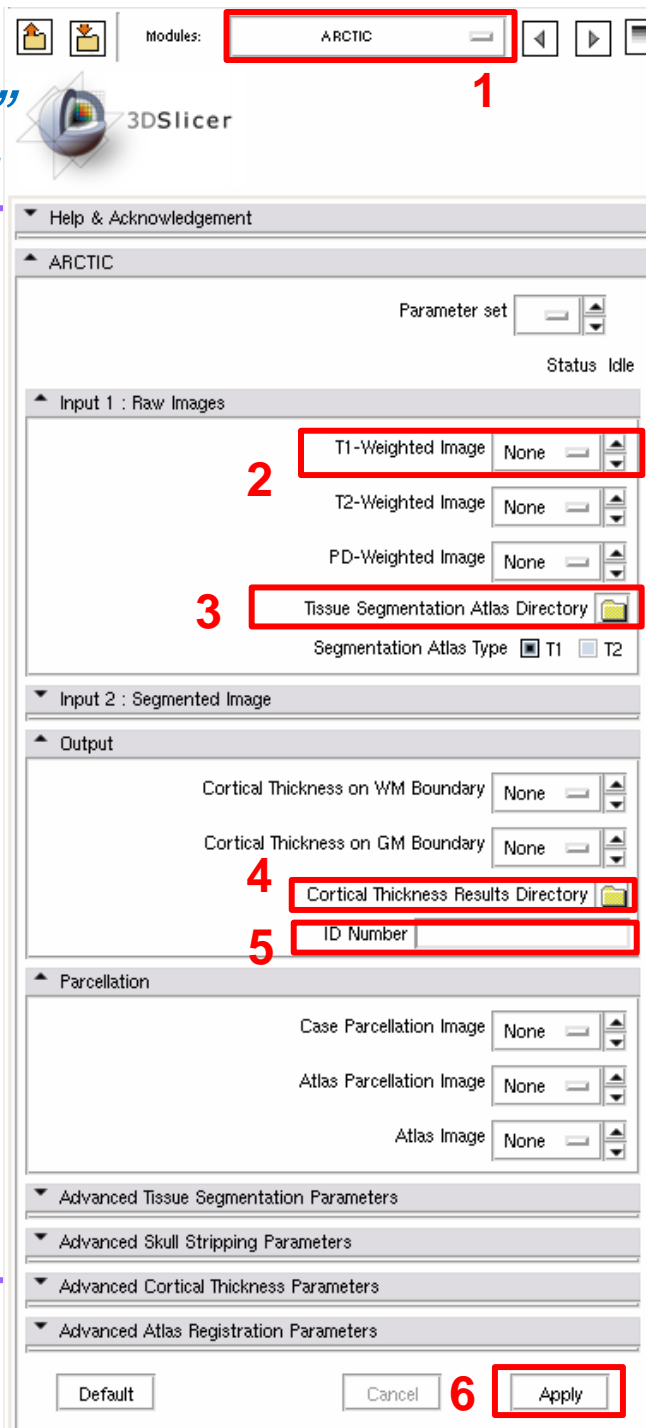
Modules: ARCTIC

1

3DSlicer

Help & Acknowledgement

ARCTIC

Parameter set

Status Idle

Input 1 : Raw Images

T1-Weighted Image None

2

T2-Weighted Image None

PD-Weighted Image None

3

Tissue Segmentation Atlas Directory

Segmentation Atlas Type T1 T2

Input 2 : Segmented Image

Output

Cortical Thickness on WM Boundary None

Cortical Thickness on GM Boundary None

4

Cortical Thickness Results Directory

5

ID Number

Parcellation

Case Parcellation Image None

Atlas Parcellation Image None

Atlas Image None

Advanced Tissue Segmentation Parameters

Advanced Skull Stripping Parameters

Advanced Cortical Thickness Parameters

Advanced Atlas Registration Parameters

Default

Cancel

6

Apply